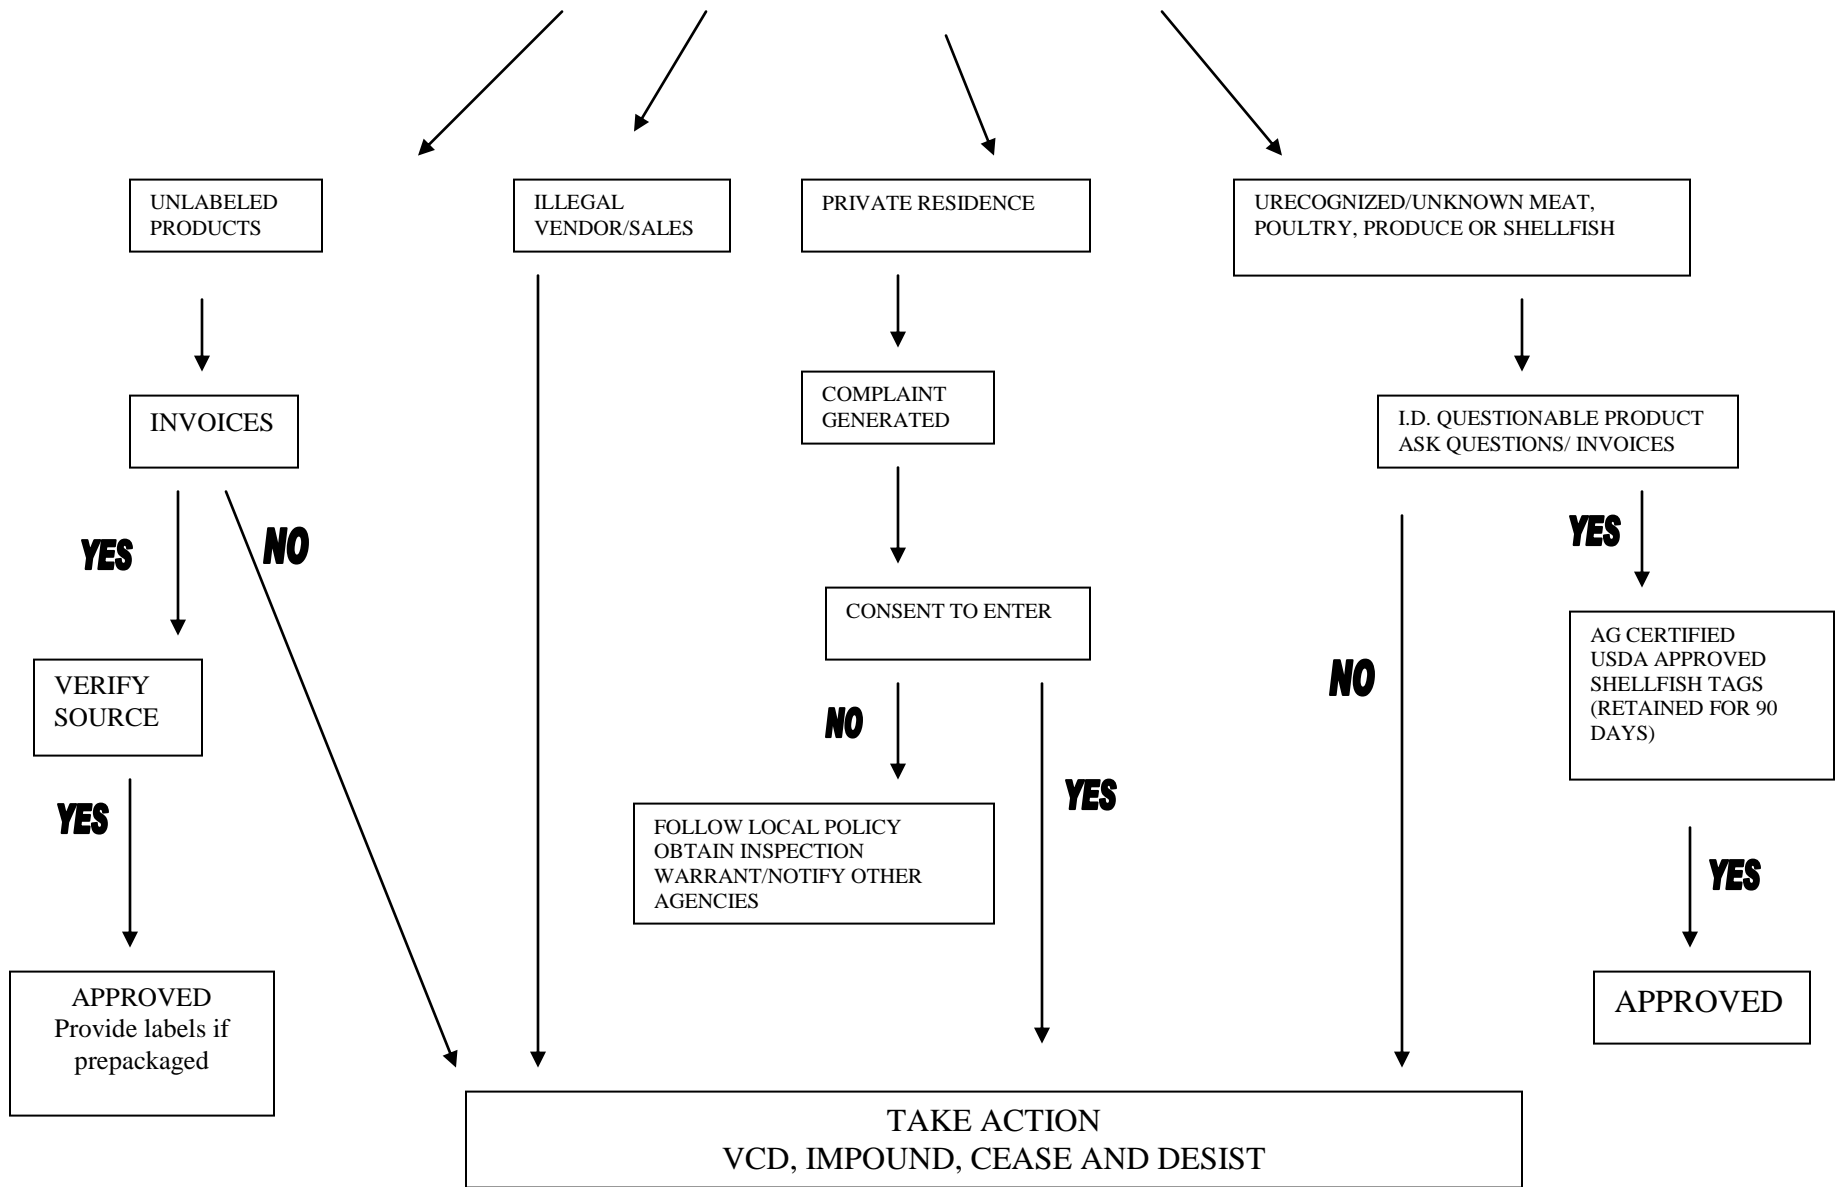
UNLABELED PRODUCTS

ILLEGAL VENDOR/SALES

PRIVATE RESIDENCE

URECOGNIZED/UNKNOWN MEAT, POULTRY, PRODUCE OR SHELLFISH

INVOICES

COMPLAINT GENERATED

I.D. QUESTIONABLE PRODUCT ASK QUESTIONS/ INVOICES

YES

NO

YES

CONSENT TO ENTER

VERIFY SOURCE

AG CERTIFIED USDA APPROVED SHELLFISH TAGS (RETAINED FOR 90 DAYS)

NO

NO

YES

YES

FOLLOW LOCAL POLICY OBTAIN INSPECTION WARRANT/NOTIFY OTHER AGENCIES

YES

APPROVED Provide labels if prepackaged

APPROVED

TAKE ACTION
VCD, IMPOUND, CEASE AND DESIST